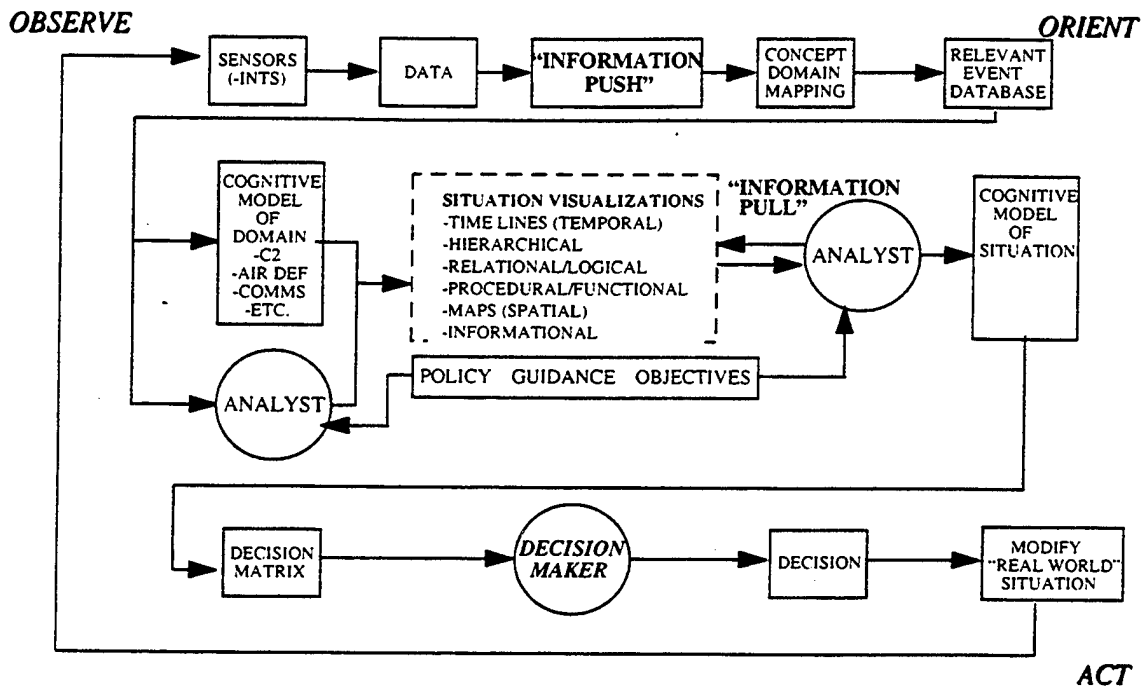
OBSERVE

ORIENT

SENSORS (-INTS)

DATA

"INFORMATION PUSH"

CONCEPT DOMAIN MAPPING

RELEVANT EVENT DATABASE

COGNITIVE MODEL OF DOMAIN
-C2
-AIR DEF
-COMMS
-ETC.

SITUATION VISUALIZATIONS
-TIME LINES (TEMPORAL)
-HIERARCHICAL
-RELATIONAL/LOGICAL
-PROCEDURAL/FUNCTIONAL
-MAPS (SPATIAL)
-INFORMATIONAL

"INFORMATION PULL"

ANALYST

COGNITIVE MODEL OF SITUATION

ANALYST

POLICY GUIDANCE OBJECTIVES

DECISION MATRIX

DECISION MAKER

DECISION

MODIFY "REAL WORLD" SITUATION

ACT